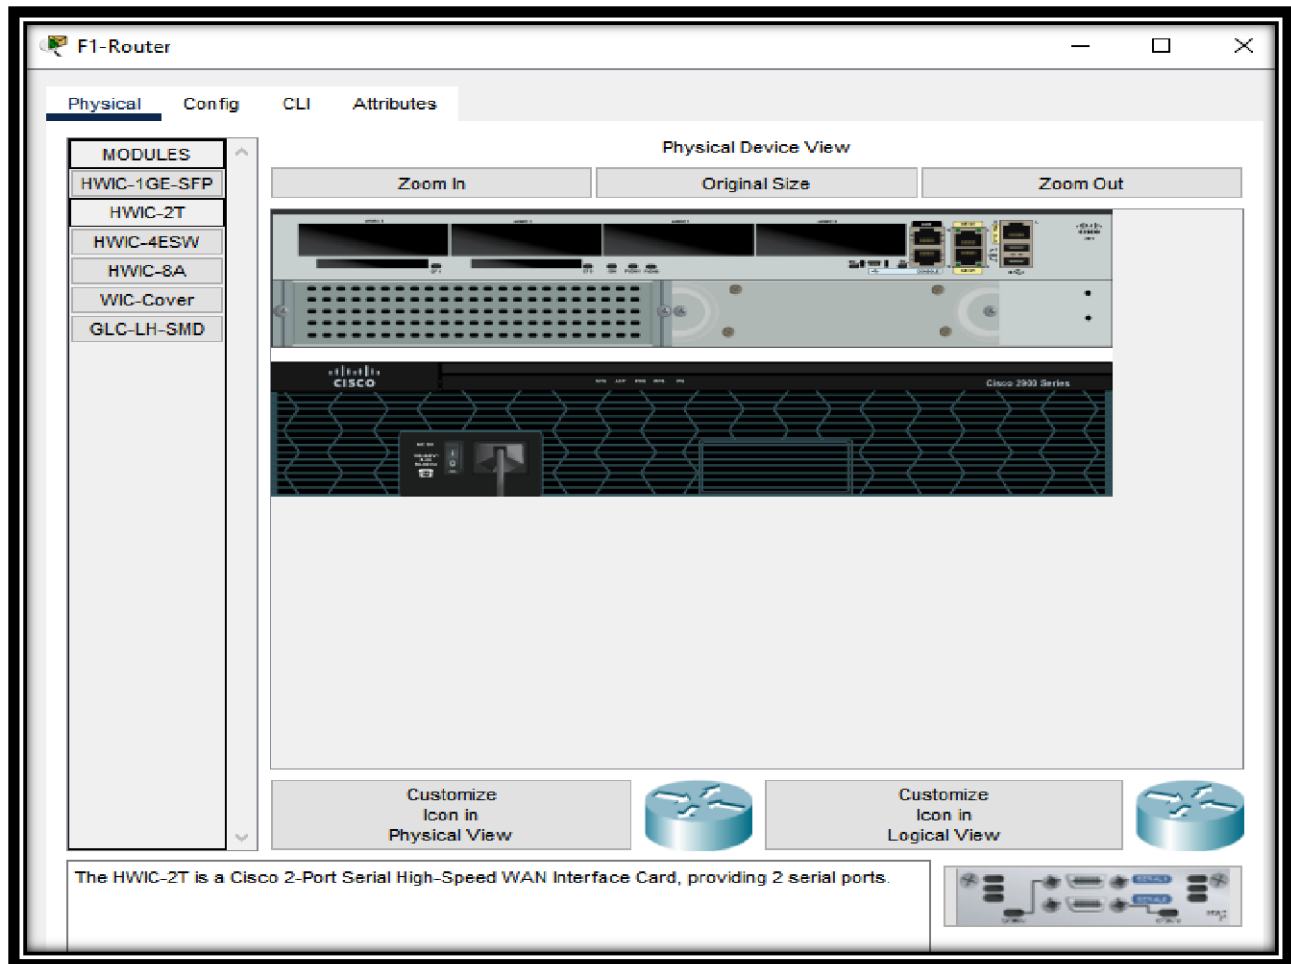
F1-Router

Physical Config CLI Attributes

MODULES
HWIC-1GE-SFP
HWIC-2T
HWIC-4ESW
HWIC-8A
WIC-Cover
GLC-LH-SMD

Physical Device View

Zoom In | Original Size | Zoom Out

CISCO
Cisco 2900 Series

Customize Icon in Physical View

Customize Icon in Logical View

The HWIC-2T is a Cisco 2-Port Serial High-Speed WAN Interface Card, providing 2 serial ports.